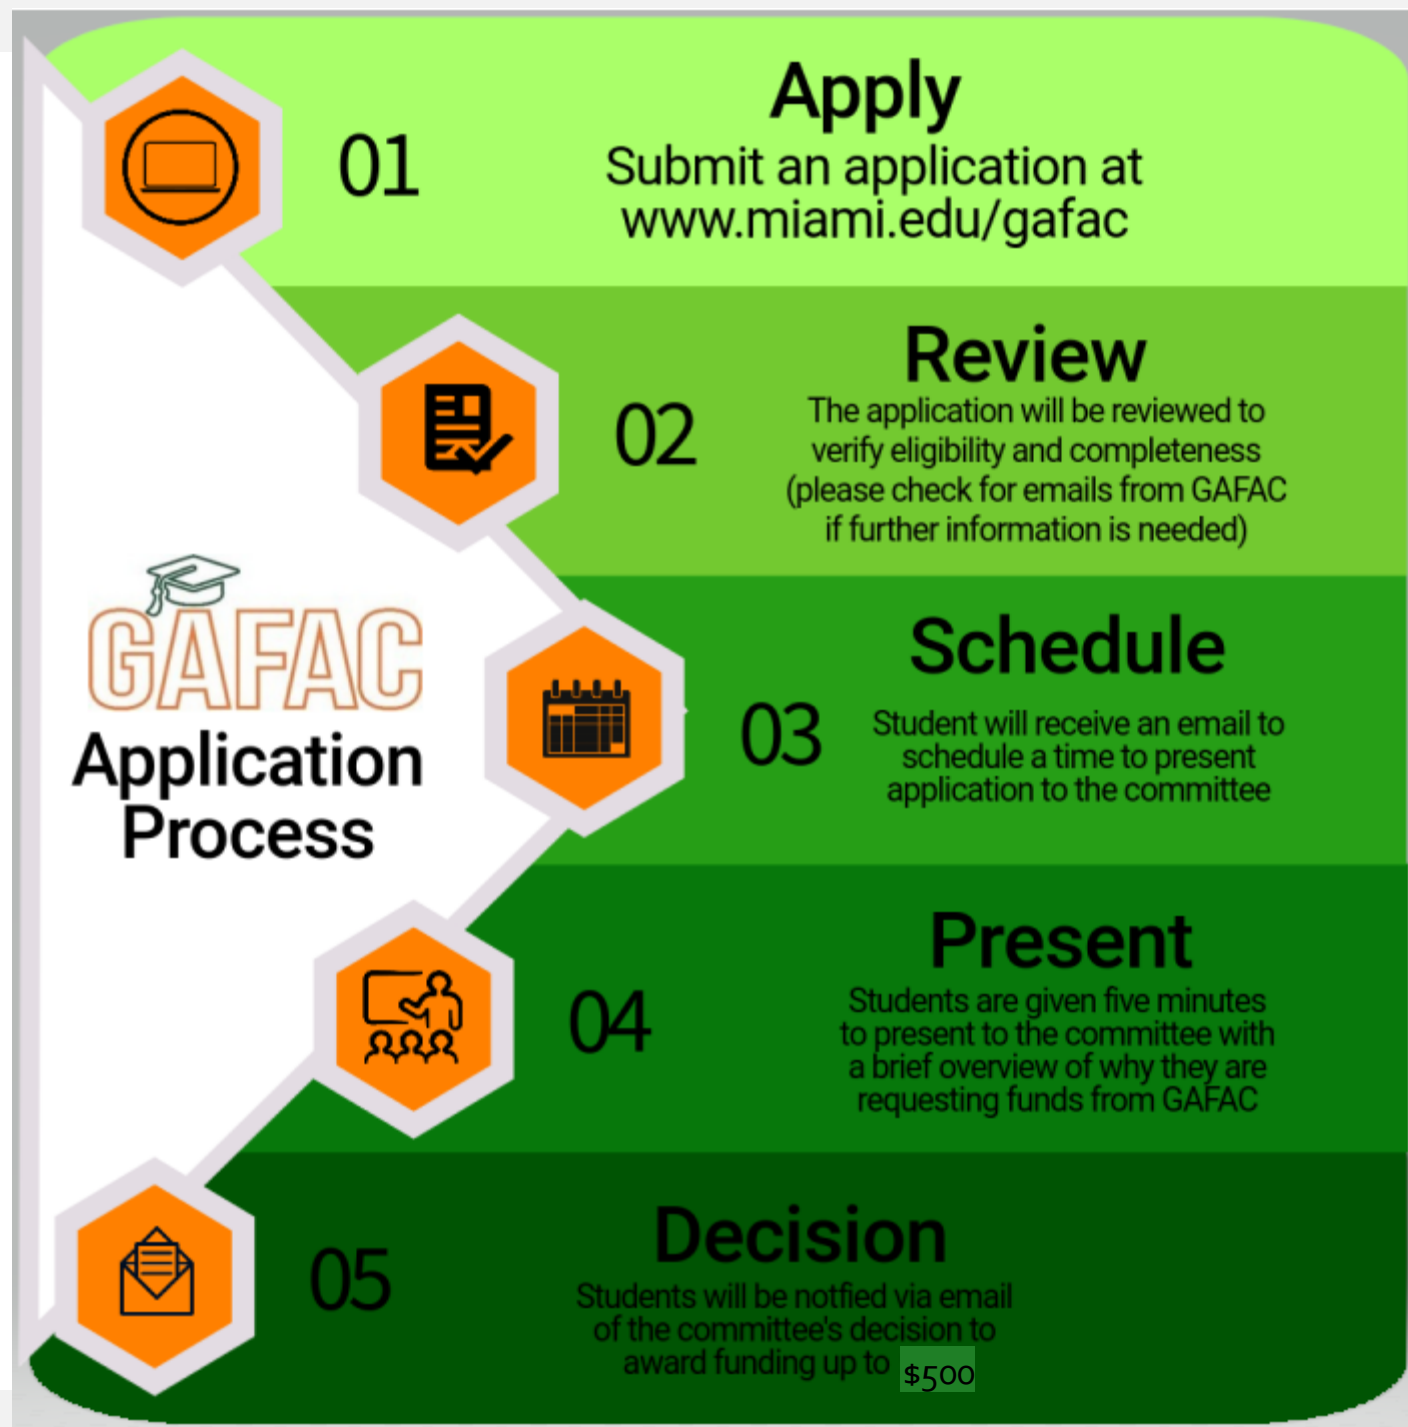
GAFAC
Application Process

01
Apply
Submit an application at www.miami.edu/gafac

02
Review
The application will be reviewed to verify eligibility and completeness (please check for emails from GAFAC if further information is needed)

03
Schedule
Student will receive an email to schedule a time to present application to the committee

04
Present
Students are given five minutes to present to the committee with a brief overview of why they are requesting funds from GAFAC

05
Decision
Students will be notfied via email of the committee's decision to award funding up to $500